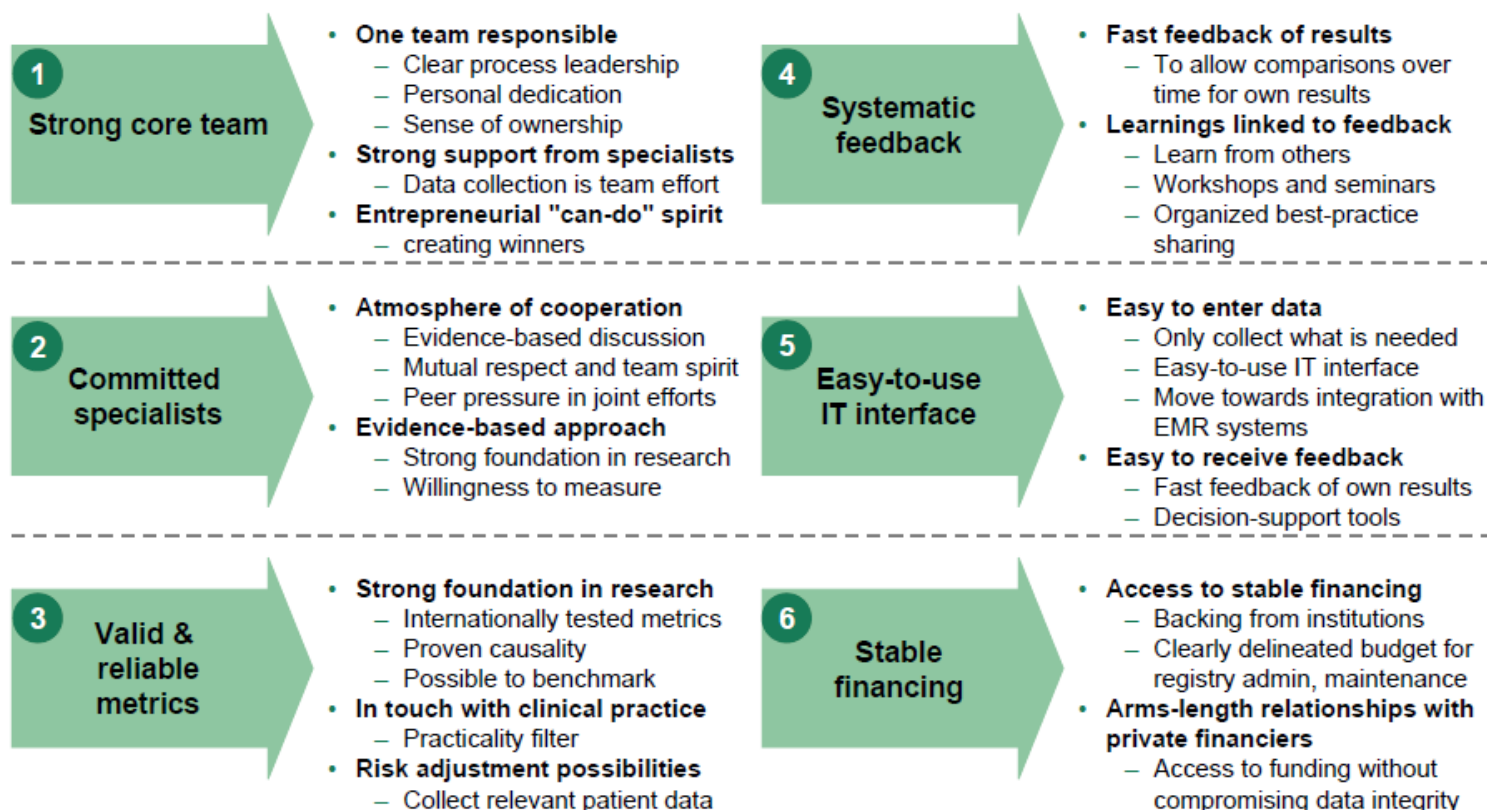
1 Strong core team

- One team responsible
  - Clear process leadership
  - Personal dedication
  - Sense of ownership
- Strong support from specialists
  - Data collection is team effort
- Entrepreneurial "can-do" spirit
  - creating winners

4 Systematic feedback

- Fast feedback of results
  - To allow comparisons over time for own results
- Learnings linked to feedback
  - Learn from others
  - Workshops and seminars
  - Organized best-practice sharing

2 Committed specialists

- Atmosphere of cooperation
  - Evidence-based discussion
  - Mutual respect and team spirit
  - Peer pressure in joint efforts
- Evidence-based approach
  - Strong foundation in research
  - Willingness to measure

5 Easy-to-use IT interface

- Easy to enter data
  - Only collect what is needed
  - Easy-to-use IT interface
  - Move towards integration with EMR systems
- Easy to receive feedback
  - Fast feedback of own results
  - Decision-support tools

3 Valid & reliable metrics

- Strong foundation in research
  - Internationally tested metrics
  - Proven causality
  - Possible to benchmark
- In touch with clinical practice
  - Practicality filter
- Risk adjustment possibilities
  - Collect relevant patient data

6 Stable financing

- Access to stable financing
  - Backing from institutions
  - Clearly delineated budget for registry admin, maintenance
- Arms-length relationships with private financiers
  - Access to funding without compromising data integrity